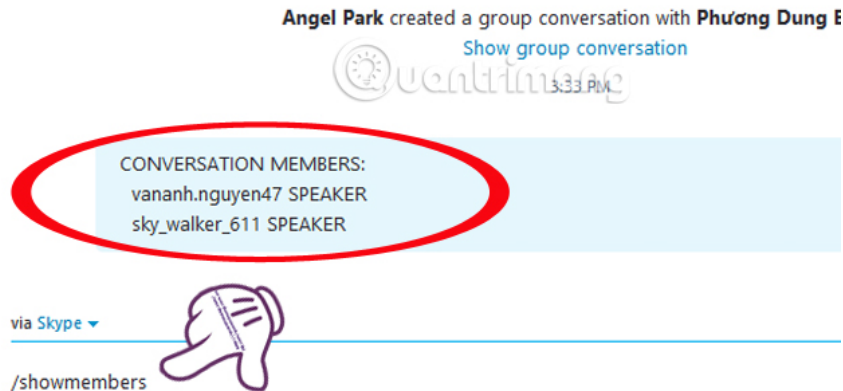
**Angel Park** created a group conversation with **Phương Dung** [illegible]

Show group conversation

Quantrimang

3:33 PM

CONVERSATION MEMBERS:
vananh.nguyen47 SPEAKER
sky_walker_611 SPEAKER

via Skype

/showmembers